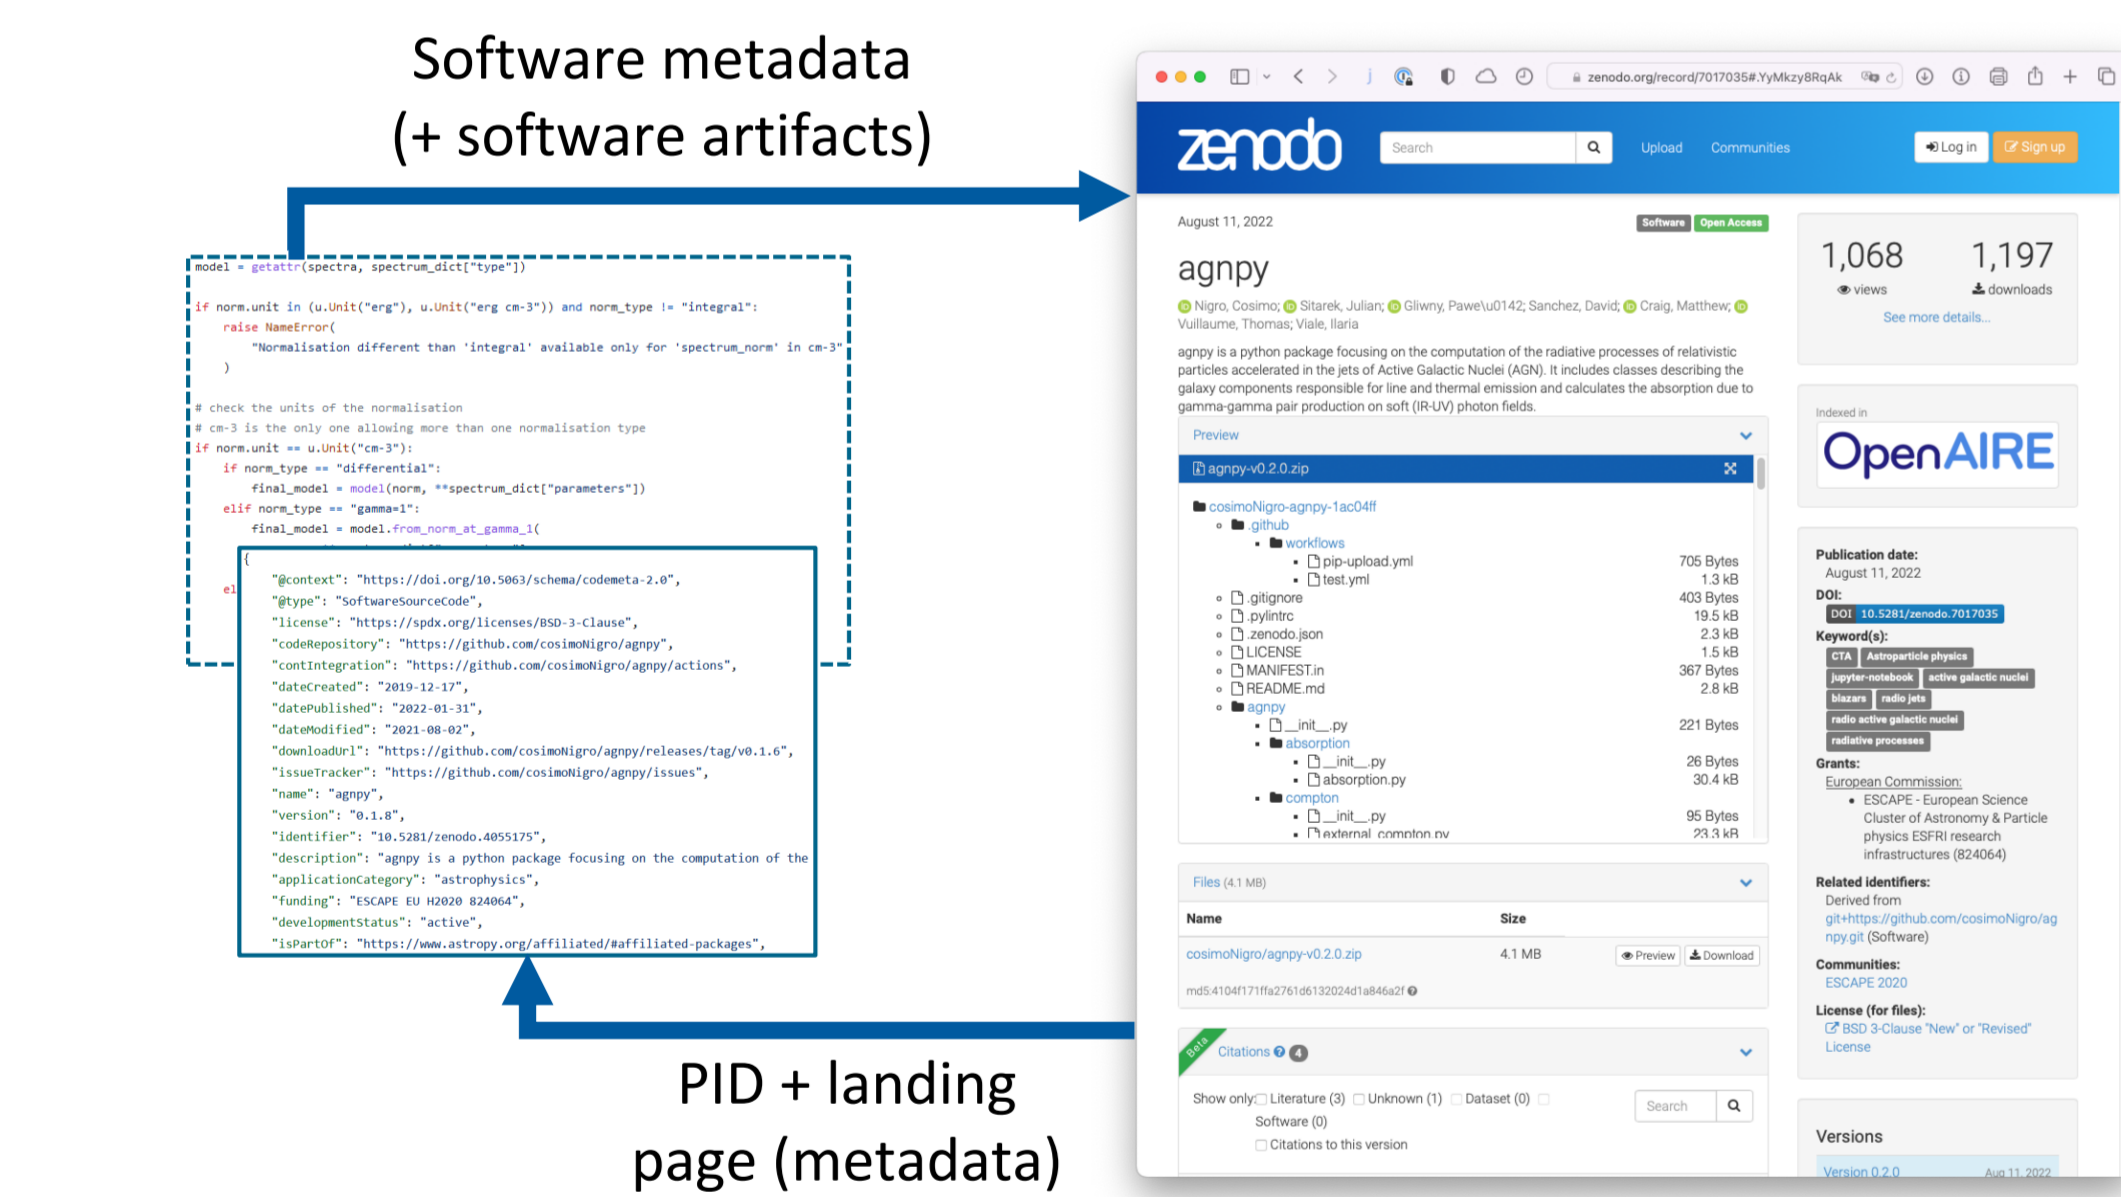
Software metadata
(+ software artifacts)

model = getattr(spectra, spectrum_dict["type"])

if norm.unit in (u.Unit("erg"), u.Unit("erg cm-3")) and norm_type != "integral":
    raise NameError(
        "Normalisation different than 'integral' available only for 'spectrum_norm' in cm-3"
    )

# check the units of the normalisation
# cm-3 is the only one allowing more than one normalisation type
if norm.unit == u.Unit("cm-3"):
    if norm_type == "differential":
        final_model = model(norm, **spectrum_dict["parameters"])
    elif norm_type == "gamma=1":
        final_model = model.from_norm_at_gamma_1(

el

{
    "@context": "https://doi.org/10.5063/schema/codemeta-2.0",
    "@type": "SoftwareSourceCode",
    "license": "https://spdx.org/licenses/BSD-3-Clause",
    "codeRepository": "https://github.com/cosimoNigro/agnpy",
    "contIntegration": "https://github.com/cosimoNigro/agnpy/actions",
    "dateCreated": "2019-12-17",
    "datePublished": "2022-01-31",
    "dateModified": "2021-08-02",
    "downloadUrl": "https://github.com/cosimoNigro/agnpy/releases/tag/v0.1.6",
    "issueTracker": "https://github.com/cosimoNigro/agnpy/issues",
    "name": "agnpy",
    "version": "0.1.8",
    "identifier": "10.5281/zenodo.4055175",
    "description": "agnpy is a python package focusing on the computation of the
    "applicationCategory": "astrophysics",
    "funding": "ESCAPE EU H2020 824064",
    "developmentStatus": "active",
    "isPartOf": "https://www.astropy.org/affiliated/#affiliated-packages",

PID + landing page (metadata)

zenodo.org/record/7017035#.YyMkzy8RqAk

zenodo Search Upload Communities Log in Sign up

August 11, 2022 Software Open Access

agnpy

Nigro, Cosimo; Sitarek, Julian; Gliwny, Pawe\u0142; Sanchez, David; Craig, Matthew; Vuillaume, Thomas; Viale, Ilaria

agnpy is a python package focusing on the computation of the radiative processes of relativistic particles accelerated in the jets of Active Galactic Nuclei (AGN). It includes classes describing the galaxy components responsible for line and thermal emission and calculates the absorption due to gamma-gamma pair production on soft (IR-UV) photon fields.

Preview

agnpy-v0.2.0.zip

cosimoNigro-agnpy-1ac04ff
.github
workflows
pip-upload.yml 705 Bytes
test.yml 1.3 kB
.gitignore 403 Bytes
.pylintrc 19.5 kB
.zenodo.json 2.3 kB
LICENSE 1.5 kB
MANIFEST.in 367 Bytes
README.md 2.8 kB
agnpy
__init__.py 221 Bytes
absorption
__init__.py 26 Bytes
absorption.py 30.4 kB
compton
__init__.py 95 Bytes
external_compton.py 23.3 kB

Files (4.1 MB)

| Name | Size | |
|---|---|---|
| cosimoNigro/agnpy-v0.2.0.zip | 4.1 MB | Preview Download |

md5:4104f171ffa2761d6132024d1a846a2f

Beta Citations 4

Show only: Literature (3) Unknown (1) Dataset (0) Software (0) Citations to this version Search

1,068 views 1,197 downloads
See more details...

Indexed in
OpenAIRE

Publication date:
August 11, 2022
DOI:
DOI 10.5281/zenodo.7017035
Keyword(s):
CTA Astroparticle physics jupyter-notebook active galactic nuclei blazars radio jets radio active galactic nuclei radiative processes
Grants:
European Commission:
• ESCAPE - European Science Cluster of Astronomy & Particle physics ESFRI research infrastructures (824064)
Related identifiers:
Derived from
git+https://github.com/cosimoNigro/agnpy.git (Software)
Communities:
ESCAPE 2020
License (for files):
BSD 3-Clause "New" or "Revised" License

Versions
Version 0.2.0 Aug 11, 2022